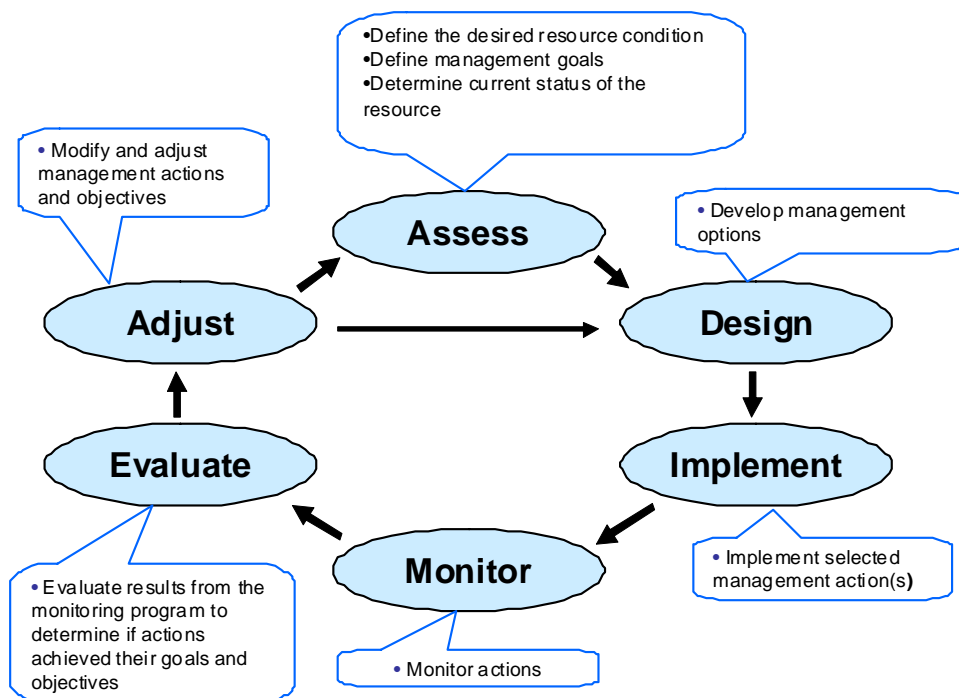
•Define the desired resource condition
•Define management goals
•Determine current status of the resource

• Modify and adjust management actions and objectives

Assess

• Develop management options

Adjust

Design

Evaluate

Implement

Monitor

• Evaluate results from the monitoring program to determine if actions achieved their goals and objectives

• Implement selected management action(s)

• Monitor actions